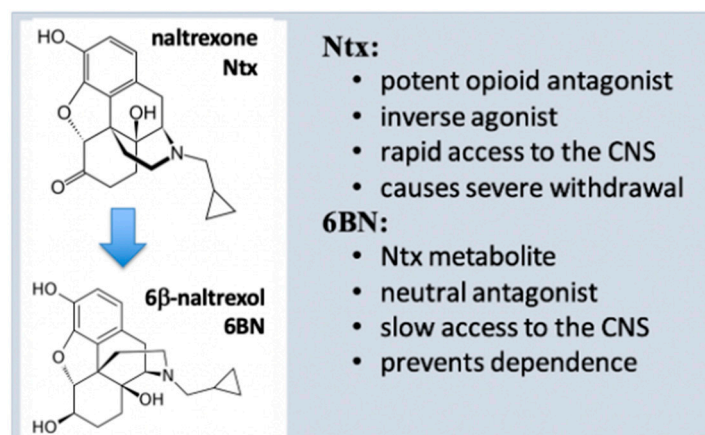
HO

naltrexone
Ntx

O
OH
N
O

HO

6β-naltrexol
6BN

O
N
OH
HO

Ntx:
- potent opioid antagonist
- inverse agonist
- rapid access to the CNS
- causes severe withdrawal

6BN:
- Ntx metabolite
- neutral antagonist
- slow access to the CNS
- prevents dependence